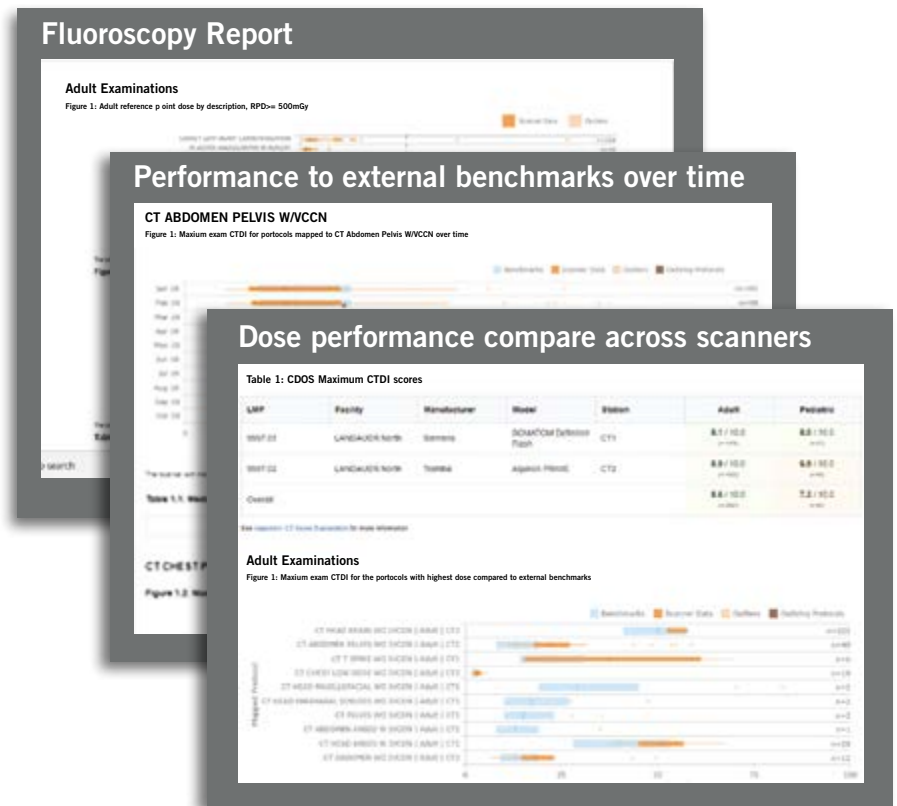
Fluoroscopy Report

Adult Examinations

Figure 1: Adult reference p oint dose by description, RPD>= 500mGy

Scanner Data

Outliers

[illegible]

p search

Performance to external benchmarks over time

CT ABDOMEN PELVIS W/VCCN

Figure 1: Maxium exam CTDI for portocols mapped to CT Abdomen Pelvis W/VCCN over time

Benchmarks

Scanner Data

Outliers

Outlying Protocols

Table 1.1: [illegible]

CT CHEST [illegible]

Figure 1.2: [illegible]

Dose performance compare across scanners

Table 1: CDOS Maximum CTDI scores

| LMP | Facility | Manufacturer | Model | Station | Adult | Pediatric |
|---|---|---|---|---|---|---|
| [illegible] | LANDAUER North | Siemens | SOMATOM Definition Flash | CT1 | 8.1 / 10.0 | 8.0 / 10.0 |
| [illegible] | LANDAUER North | Toshiba | Aquilion Prime | CT2 | 8.9 / 10.0 | 6.5 / 10.0 |
| Overall | | | | | 8.6 / 10.0 | 7.2 / 10.0 |

See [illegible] for more information

Adult Examinations

Figure 1: Maxium exam CTDI for the portocols with highest dose compared to external benchmarks

Benchmarks

Scanner Data

Outliers

Outlying Protocols

Mapped Protocol

0

25

50

75

100